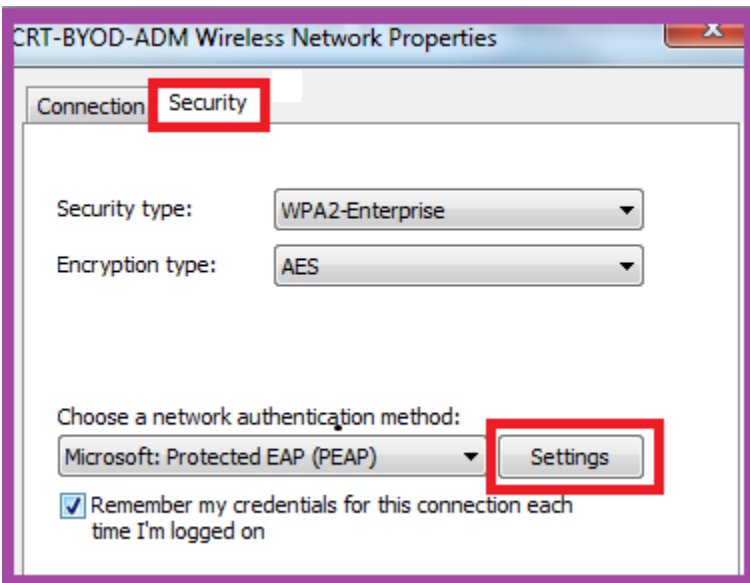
CRT-BYOD-ADM Wireless Network Properties

Connection Security

Security type: WPA2-Enterprise

Encryption type: AES

Choose a network authentication method:

Microsoft: Protected EAP (PEAP) Settings

Remember my credentials for this connection each time I'm logged on